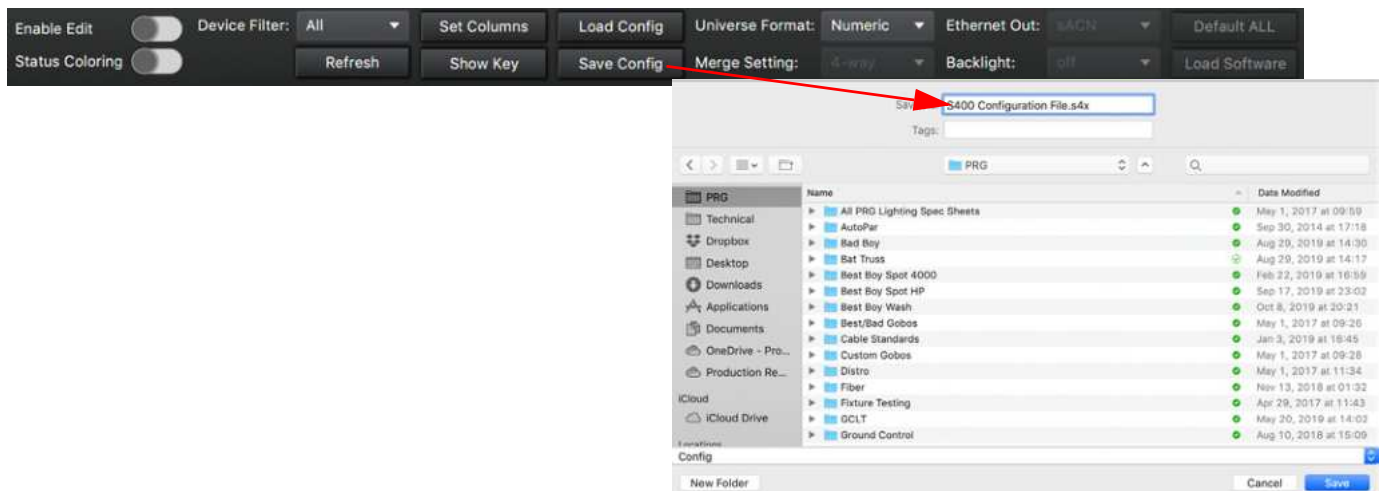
Enable Edit
Status Coloring
Device Filter: All
Refresh
Set Columns
Show Key
Load Config
Save Config
Universe Format: Numeric
Merge Setting: 4-way
Ethernet Out: sACN
Backlight: off
Default ALL
Load Software

Save As: S400 Configuration File.s4x
Tags:

PRG

PRG
Technical
Dropbox
Desktop
Downloads
Applications
Documents
OneDrive - Pro...
Production Re...
iCloud
iCloud Drive
Locations

| Name | Date Modified |
|---|---|
| All PRG Lighting Spec Sheets | May 1, 2017 at 09:59 |
| AutoPar | Sep 30, 2014 at 17:18 |
| Bad Boy | Aug 29, 2019 at 14:30 |
| Bat Truss | Aug 29, 2019 at 14:17 |
| Best Boy Spot 4000 | Feb 22, 2019 at 16:59 |
| Best Boy Spot HP | Sep 17, 2019 at 23:02 |
| Best Boy Wash | Oct 8, 2019 at 20:21 |
| Best/Bad Gobos | May 1, 2017 at 09:26 |
| Cable Standards | Jan 3, 2019 at 16:45 |
| Custom Gobos | May 1, 2017 at 09:28 |
| Distro | May 1, 2017 at 11:34 |
| Fiber | Nov 13, 2018 at 01:32 |
| Fixture Testing | Apr 29, 2017 at 11:43 |
| GCLT | May 20, 2019 at 14:02 |
| Ground Control | Aug 10, 2018 at 15:09 |

Config
New Folder
Cancel
Save